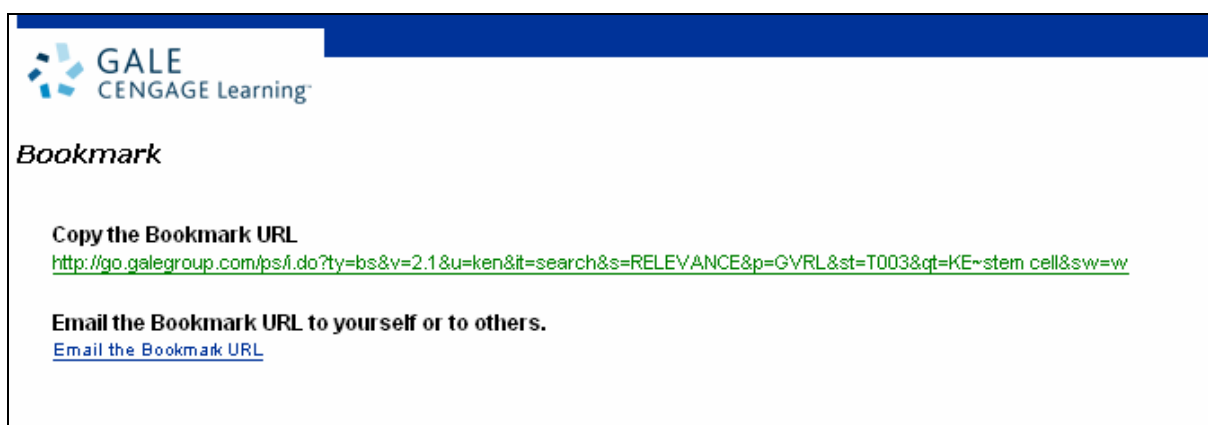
GALE
CENGAGE Learning

Bookmark

Copy the Bookmark URL
http://go.galegroup.com/ps/i.do?ty=bs&v=2.1&u=ken&it=search&s=RELEVANCE&p=GVRL&st=T003&qt=KE~stem cell&sw=w

Email the Bookmark URL to yourself or to others.
Email the Bookmark URL